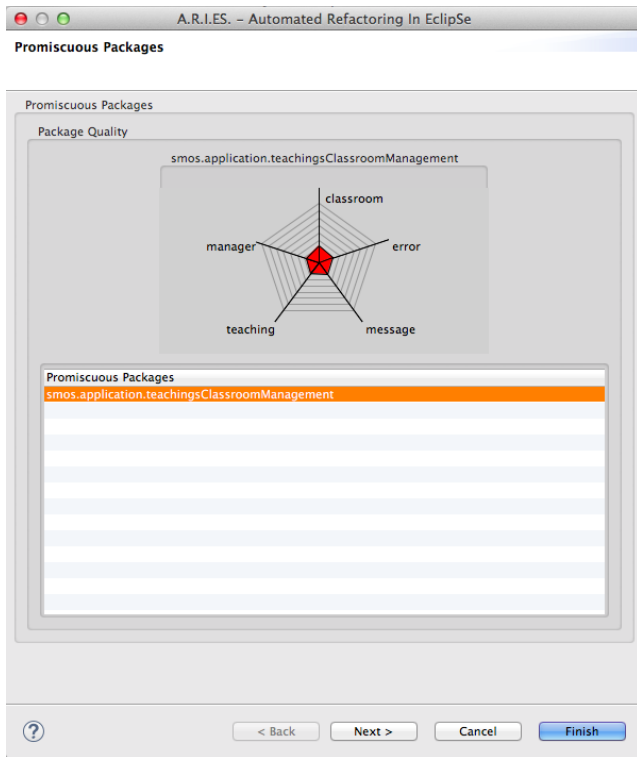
A.R.I.ES. – Automated Refactoring In EclipSe

Promiscuous Packages

Promiscuous Packages

Package Quality

smos.application.teachingsClassroomManagement

classroom

manager

error

teaching

message

| Promiscuous Packages |
|---|
| smos.application.teachingsClassroomManagement |

?

< Back

Next >

Cancel

Finish